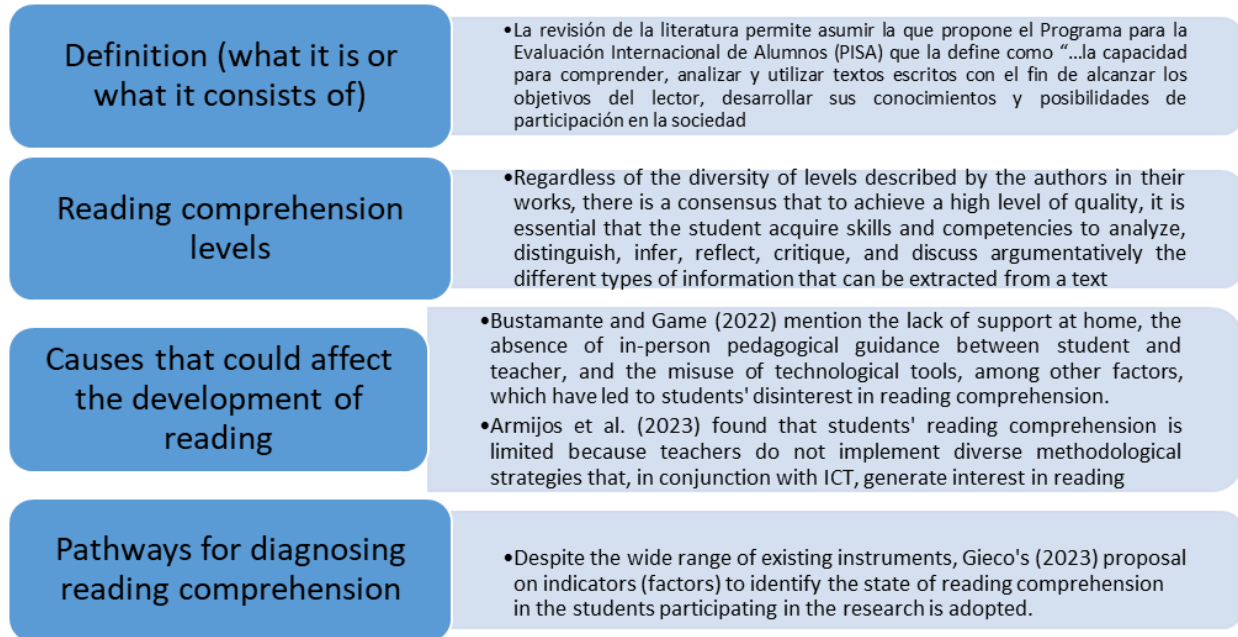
Definition (what it is or what it consists of)

•La revisión de la literatura permite asumir la que propone el Programa para la Evaluación Internacional de Alumnos (PISA) que la define como "...la capacidad para comprender, analizar y utilizar textos escritos con el fin de alcanzar los objetivos del lector, desarrollar sus conocimientos y posibilidades de participación en la sociedad

Reading comprehension levels

•Regardless of the diversity of levels described by the authors in their works, there is a consensus that to achieve a high level of quality, it is essential that the student acquire skills and competencies to analyze, distinguish, infer, reflect, critique, and discuss argumentatively the different types of information that can be extracted from a text

Causes that could affect the development of reading

•Bustamante and Game (2022) mention the lack of support at home, the absence of in-person pedagogical guidance between student and teacher, and the misuse of technological tools, among other factors, which have led to students' disinterest in reading comprehension.

•Armijos et al. (2023) found that students' reading comprehension is limited because teachers do not implement diverse methodological strategies that, in conjunction with ICT, generate interest in reading

Pathways for diagnosing reading comprehension

•Despite the wide range of existing instruments, Gieco's (2023) proposal on indicators (factors) to identify the state of reading comprehension in the students participating in the research is adopted.